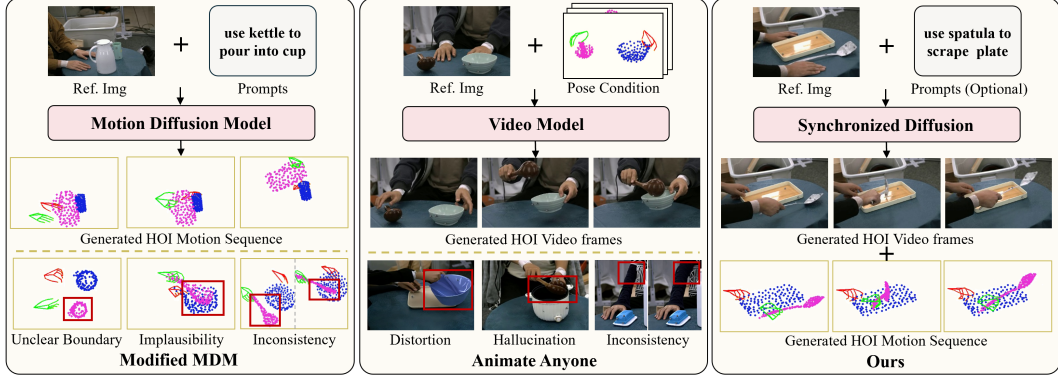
+

use kettle to pour into cup

Ref. Img

Prompts

Motion Diffusion Model

Generated HOI Motion Sequence

Unclear Boundary

Implausibility

Inconsistency

Modified MDM

+

Ref. Img

Pose Condition

Video Model

Generated HOI Video frames

Distortion

Hallucination

Inconsistency

Animate Anyone

+

use spatula to scrape plate

Ref. Img

Prompts (Optional)

Synchronized Diffusion

Generated HOI Video frames

+

Generated HOI Motion Sequence

Ours